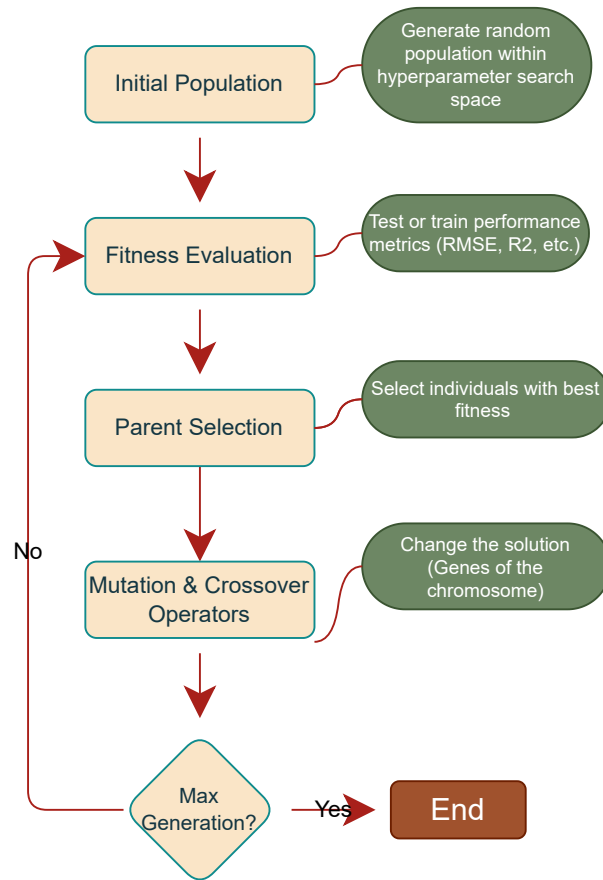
Initial Population

Generate random population within hyperparameter search space

Fitness Evaluation

Test or train performance metrics (RMSE, R2, etc.)

Parent Selection

Select individuals with best fitness

Mutation & Crossover Operators

Change the solution (Genes of the chromosome)

No

Max Generation?

Yes

End